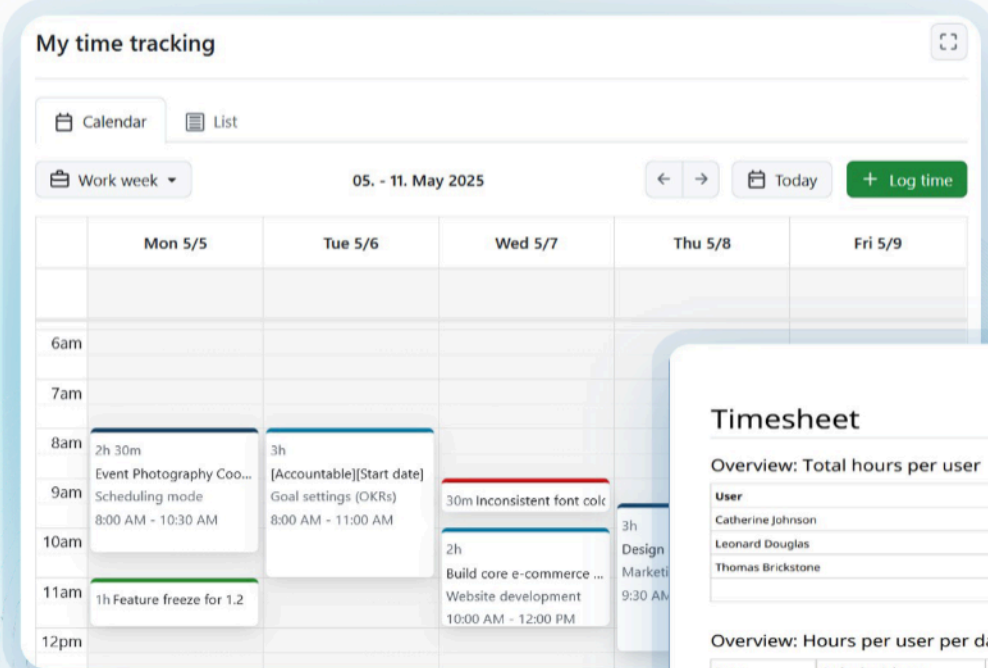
My time tracking

Calendar
List

Work week
05. - 11. May 2025
Today
+ Log time

| | Mon 5/5 | Tue 5/6 | Wed 5/7 | Thu 5/8 | Fri 5/9 |
|---|---|---|---|---|---|

6am
7am
8am
9am
10am
11am
12pm

2h 30m
Event Photography Coo...
Scheduling mode
8:00 AM - 10:30 AM

1h Feature freeze for 1.2

3h
[Accountable][Start date]
Goal settings (OKRs)
8:00 AM - 11:00 AM

30m Inconsistent font colc

2h
Build core e-commerce ...
Website development
10:00 AM - 12:00 PM

3h
Design
Marketi
9:30 AM

Timesheet
Overview: Total hours per user

| User |
|---|
| Catherine Johnson |
| Leonard Douglas |
| Thomas Brickstone |
| |

Overview: Hours per user per da